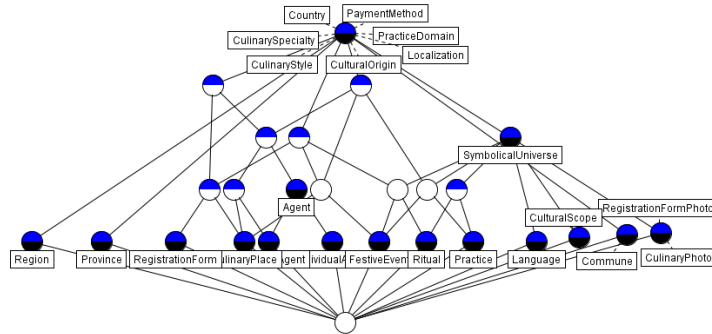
Country
PaymentMethod
CulinarySpecialty
PracticeDomain
Localization
CulinaryStyle
CulturalOrigin
SymbolicalUniverse
Agent
CulturalScope
RegistrationFormPhoto
Region
Province
RegistrationForm
linaryPlace
Agent
ividualA
FestiveEvent
Ritual
Practice
Language
Commune
CulinaryPhoto